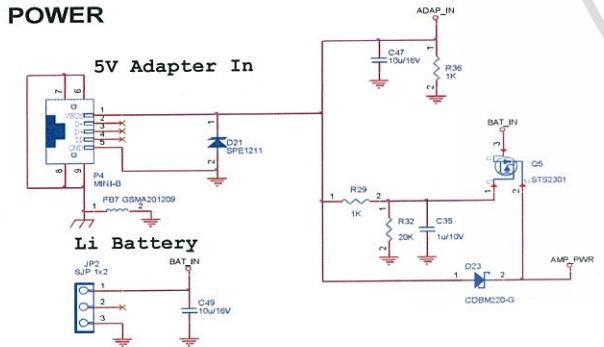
POWER

5V Adapter In

ADAP_IN

C47
10u/16V

R36
1K

1
2

7 6
1 VBUS
2 D-
3 D+
4 ID
5 GND
8 9

P4
MINI-B

D21
SPE1211

FB7 GSMA201209
1 2

BAT_IN

Q5
STS2301

R29
1 2
1K

R32
20K

C35
1u/10V

D23
1 2
CDBM220-G

AMP_PWR

Li Battery

JP2
SJP 1x2
1
2
3

BAT_IN

C49
10u/16V